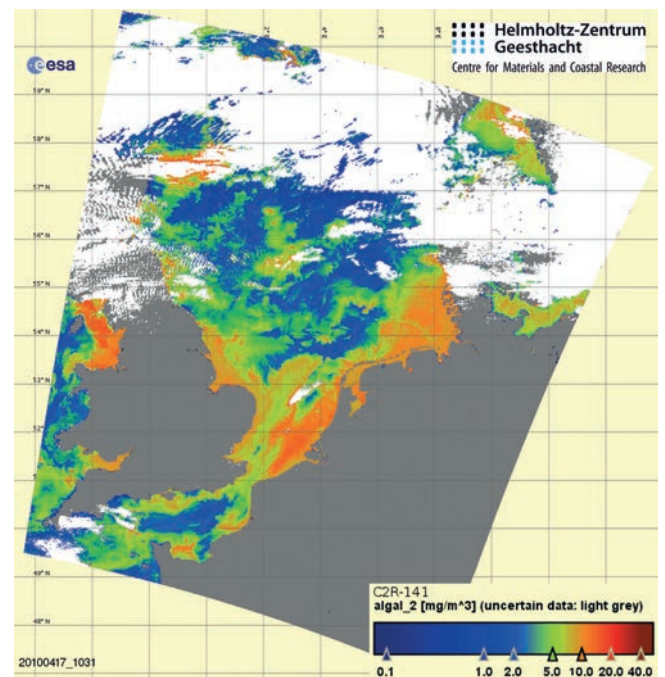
esa

Helmholtz-Zentrum Geesthacht
Centre for Materials and Coastal Research

59° N
58° N
57° N
56° N
55° N
54° N
53° N
52° N
49° N
48° N

C2R-141
algal_2 [mg/m^3] (uncertain data: light grey)

0.1 1.0 2.0 5.0 10.0 20.0 40.0

20100417_1031